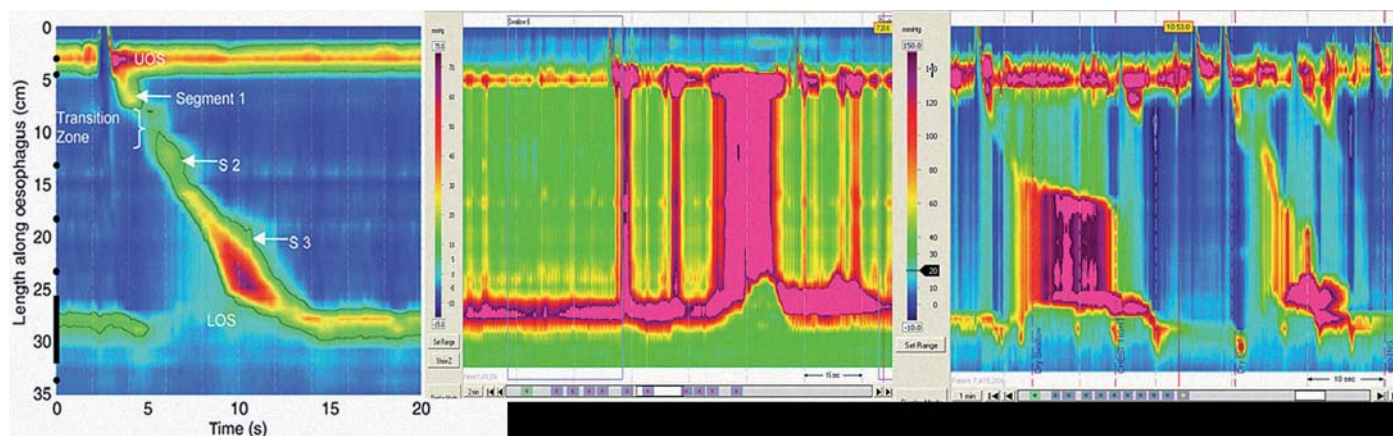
0
5
10
15
20
25
30
35
Length along oesophagus (cm)
0
5
10
15
20
Time (s)
UOS
Segment 1
Transition Zone
S 2
S 3
LOS

mmHg
75.0
70
60
50
40
30
20
10
0
-10
-15.0
Set Range
Show 2
Swallow 1
15 sec

mmHg
150.0
140
120
100
80
60
40
30
20
10
0
-10.0
Set Range
10:53.0
Dry Swallow
10 sec
1 min